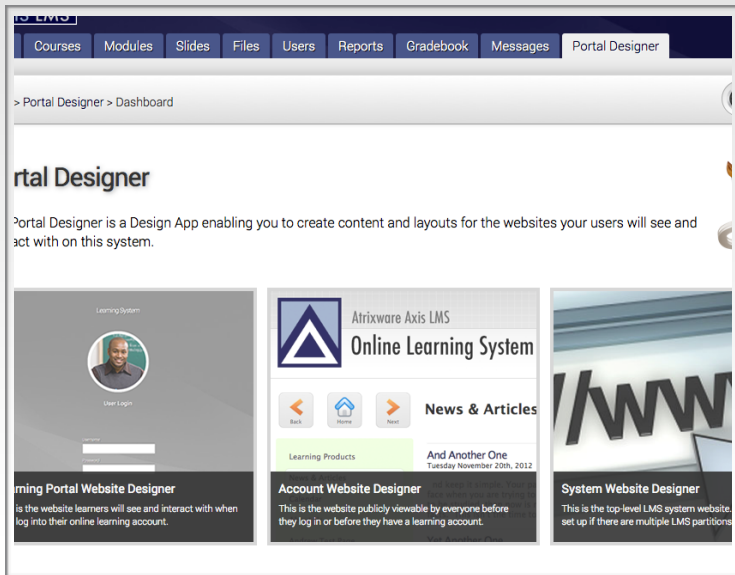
is LMS

Courses Modules Slides Files Users Reports Gradebook Messages Portal Designer

> Portal Designer > Dashboard

rtal Designer

Portal Designer is a Design App enabling you to create content and layouts for the websites your users will see and act with on this system.

Learning System

User Login

rning Portal Website Designer
is the website learners will see and interact with when log into their online learning account.

Atrixware Axis LMS
Online Learning System

Back Home Next

News & Articles

Learning Products

And Another One
Tuesday November 20th, 2012

Account Website Designer
This is the website publicly viewable by everyone before they log in or before they have a learning account.

System Website Designer
This is the top-level LMS system website. set up if there are multiple LMS partitions